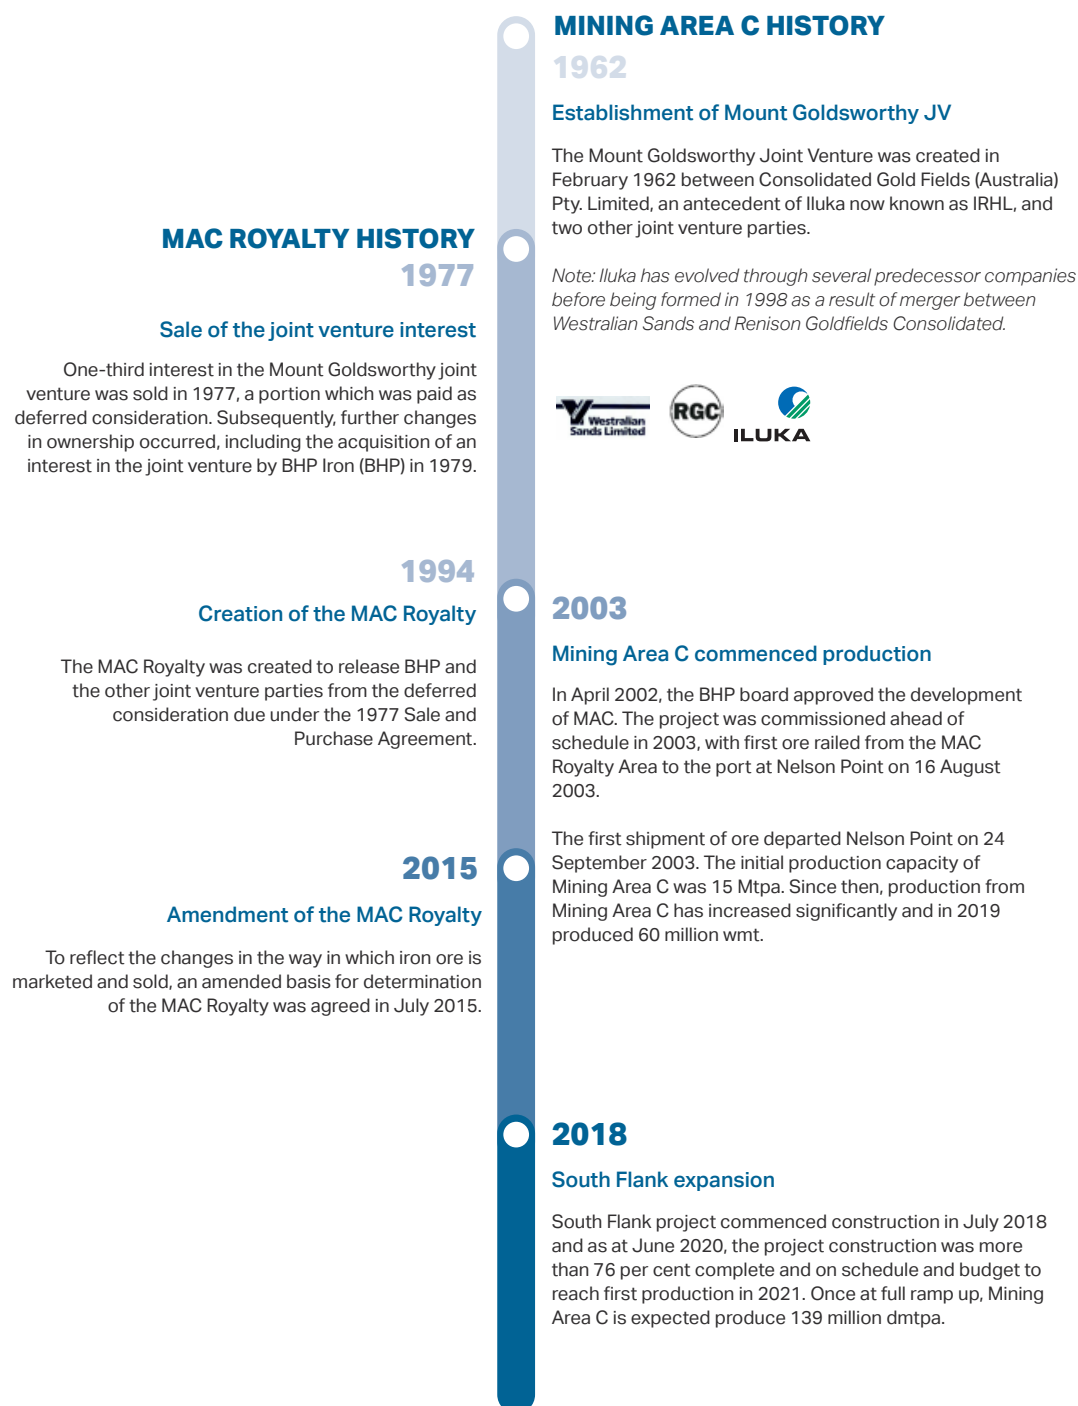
MINING AREA C HISTORY

1962

Establishment of Mount Goldsworthy JV

The Mount Goldsworthy Joint Venture was created in February 1962 between Consolidated Gold Fields (Australia) Pty. Limited, an antecedent of Iluka now known as IRHL, and two other joint venture parties.

Note: Iluka has evolved through several predecessor companies before being formed in 1998 as a result of merger between Westralian Sands and Renison Goldfields Consolidated.

Westralian Sands Limited

RGC

ILUKA

MAC ROYALTY HISTORY

1977

Sale of the joint venture interest

One-third interest in the Mount Goldsworthy joint venture was sold in 1977, a portion which was paid as deferred consideration. Subsequently, further changes in ownership occurred, including the acquisition of an interest in the joint venture by BHP Iron (BHP) in 1979.

1994

Creation of the MAC Royalty

The MAC Royalty was created to release BHP and the other joint venture parties from the deferred consideration due under the 1977 Sale and Purchase Agreement.

2003

Mining Area C commenced production

In April 2002, the BHP board approved the development of MAC. The project was commissioned ahead of schedule in 2003, with first ore railed from the MAC Royalty Area to the port at Nelson Point on 16 August 2003.

The first shipment of ore departed Nelson Point on 24 September 2003. The initial production capacity of Mining Area C was 15 Mtpa. Since then, production from Mining Area C has increased significantly and in 2019 produced 60 million wmt.

2015

Amendment of the MAC Royalty

To reflect the changes in the way in which iron ore is marketed and sold, an amended basis for determination of the MAC Royalty was agreed in July 2015.

2018

South Flank expansion

South Flank project commenced construction in July 2018 and as at June 2020, the project construction was more than 76 per cent complete and on schedule and budget to reach first production in 2021. Once at full ramp up, Mining Area C is expected produce 139 million dmtpa.